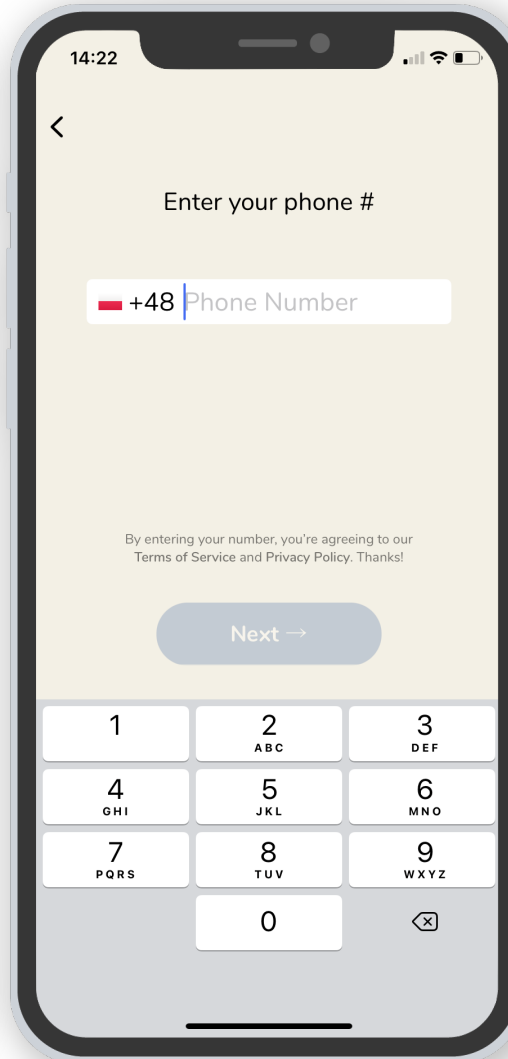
14:22

<

Enter your phone #

+48 Phone Number

By entering your number, you're agreeing to our Terms of Service and Privacy Policy. Thanks!

Next →

1
2 ABC
3 DEF
4 GHI
5 JKL
6 MNO
7 PQRS
8 TUV
9 WXYZ
0